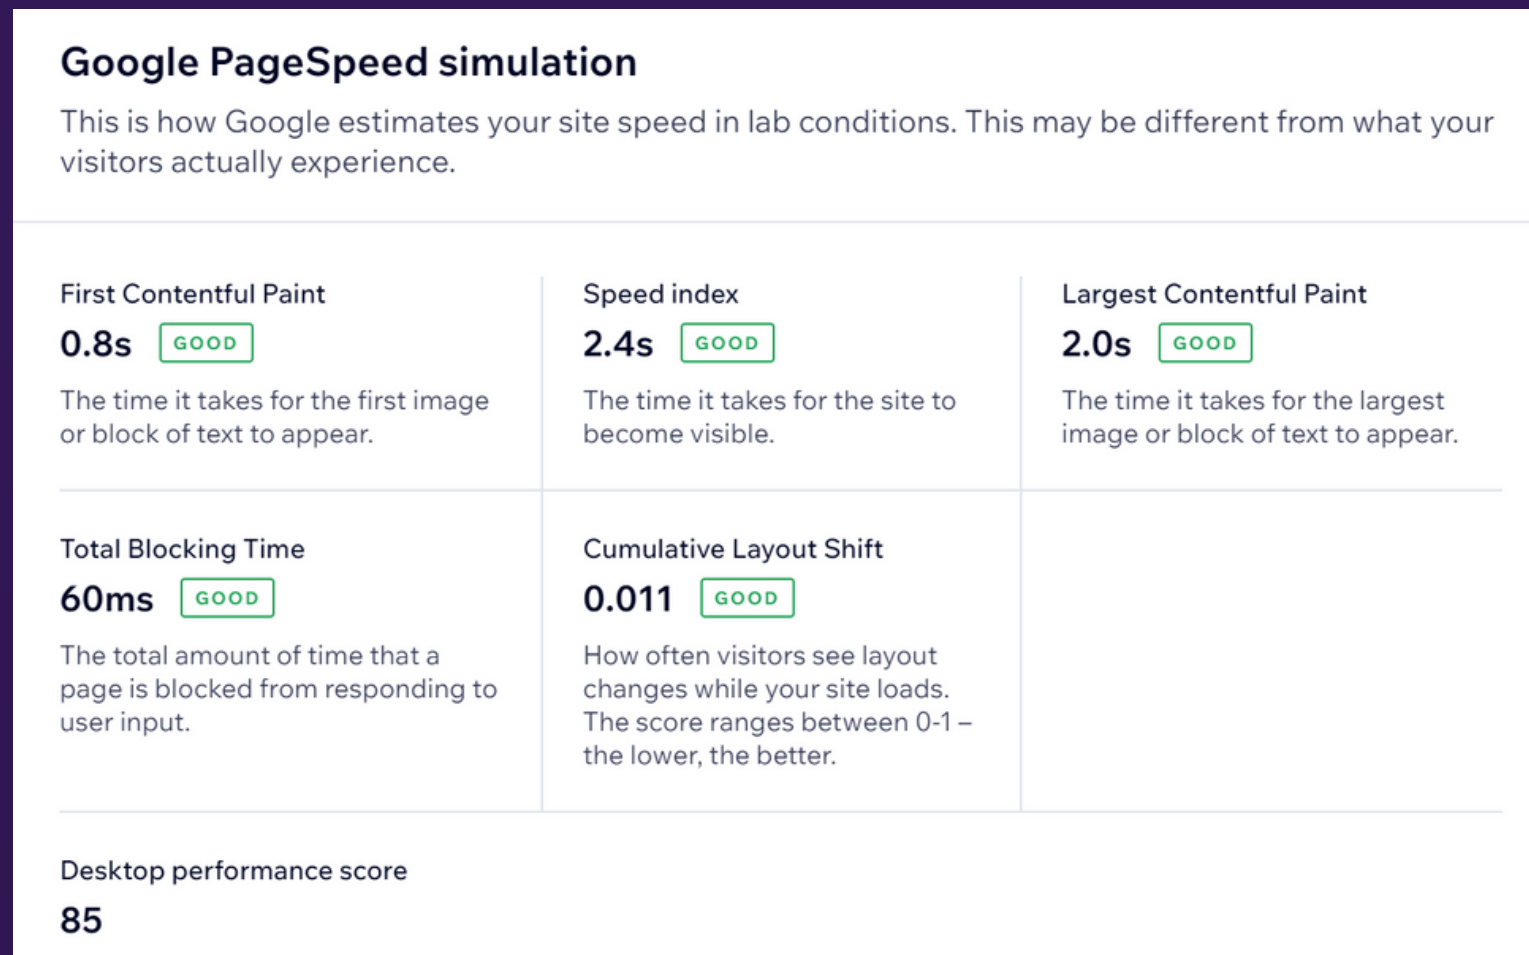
Google PageSpeed simulation

This is how Google estimates your site speed in lab conditions. This may be different from what your visitors actually experience.

First Contentful Paint
0.8s GOOD
The time it takes for the first image or block of text to appear.

Speed index
2.4s GOOD
The time it takes for the site to become visible.

Largest Contentful Paint
2.0s GOOD
The time it takes for the largest image or block of text to appear.

Total Blocking Time
60ms GOOD
The total amount of time that a page is blocked from responding to user input.

Cumulative Layout Shift
0.011 GOOD
How often visitors see layout changes while your site loads. The score ranges between 0-1 – the lower, the better.

Desktop performance score
85